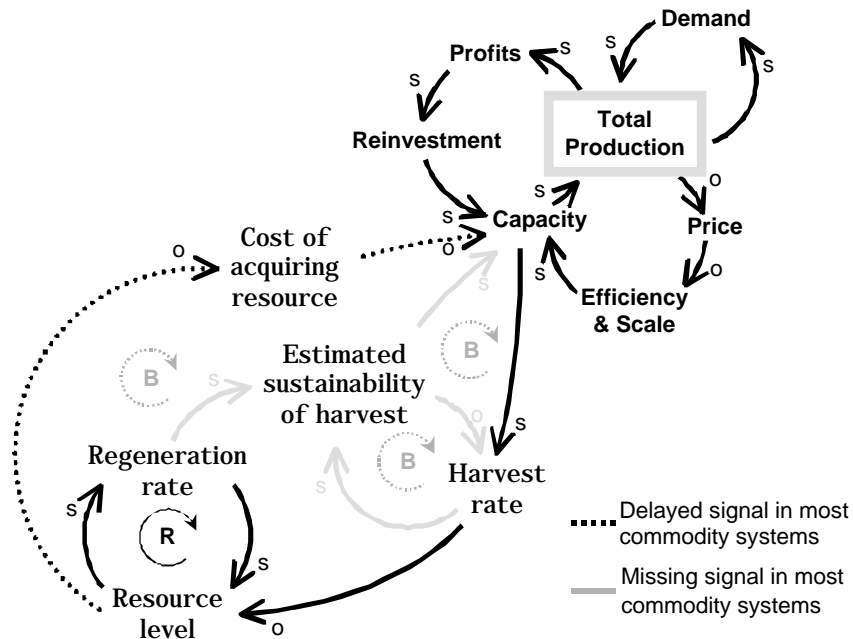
Demand
Profits
s
s
s
Total Production
Reinvestment
s
o
s
Capacity
Price
o
Cost of acquiring resource
o
s
s
o
Efficiency & Scale
B
Estimated sustainability of harvest
B
s
o
s
Regeneration rate
B
Harvest rate
s
R
s
Delayed signal in most commodity systems
s
Missing signal in most commodity systems
Resource level
o